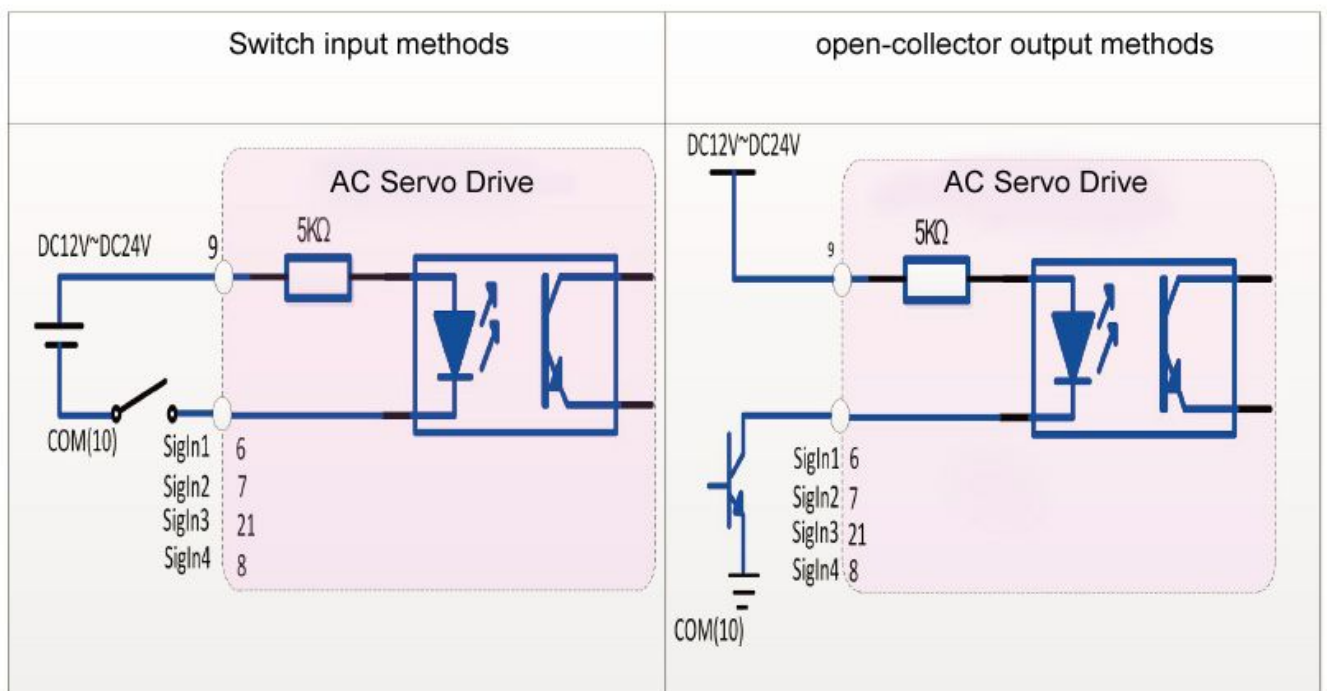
| Switch input methods | open-collector output methods |
|---|---|
| AC Servo Drive<br>DC12V~DC24V<br>9<br>5KΩ<br>COM(10)<br>SigIn1 6<br>SigIn2 7<br>SigIn3 21<br>SigIn4 8 | DC12V~DC24V<br>AC Servo Drive<br>9<br>5KΩ<br>SigIn1 6<br>SigIn2 7<br>SigIn3 21<br>SigIn4 8<br>COM(10) |